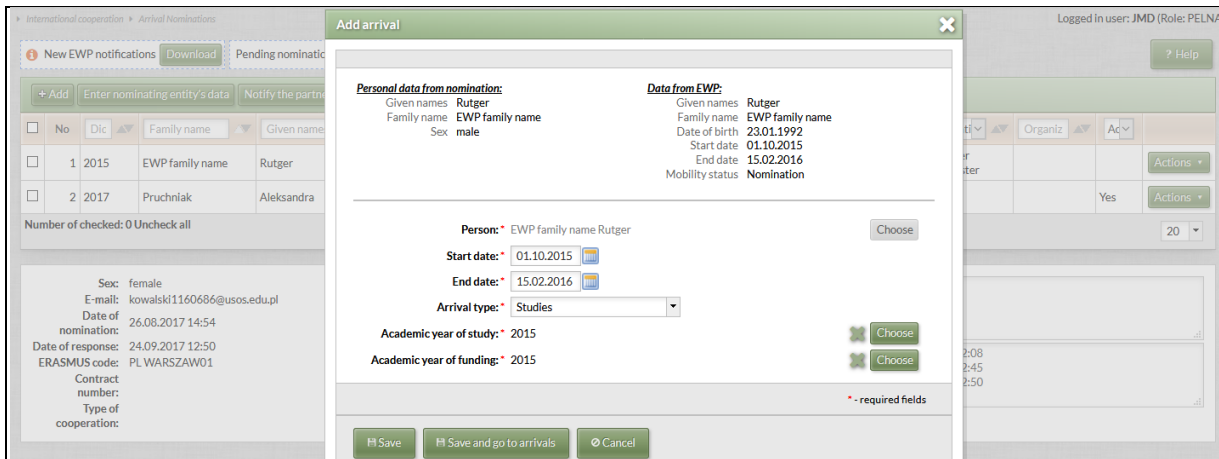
International cooperation ▸ Arrival Nominations

Logged in user: JMD (Role: PELNA

New EWP notifications Download Pending nominatio

? Help

+ Add Enter nominating entity's data Notify the partne

No Dic Family name Given name

1 2015 EWP family name Rutger

2 2017 Pruchniak Aleksandra

Yes

Actions ▾

Actions ▾

Number of checked: 0 Uncheck all

20

Sex: female
E-mail: kowalski1160686@usos.edu.pl
Date of nomination: 26.08.2017 14:54
Date of response: 24.09.2017 12:50
ERASMUS code: PL WARSZAW01
Contract number:
Type of cooperation:

Add arrival

Personal data from nomination:
Given names Rutger
Family name EWP family name
Sex male

Data from EWP:
Given names Rutger
Family name EWP family name
Date of birth 23.01.1992
Start date 01.10.2015
End date 15.02.2016
Mobility status Nomination

Person: * EWP family name Rutger Choose
Start date: * 01.10.2015
End date: * 15.02.2016
Arrival type: * Studies
Academic year of study: * 2015 Choose
Academic year of funding: * 2015 Choose

* - required fields

Save Save and go to arrivals Cancel